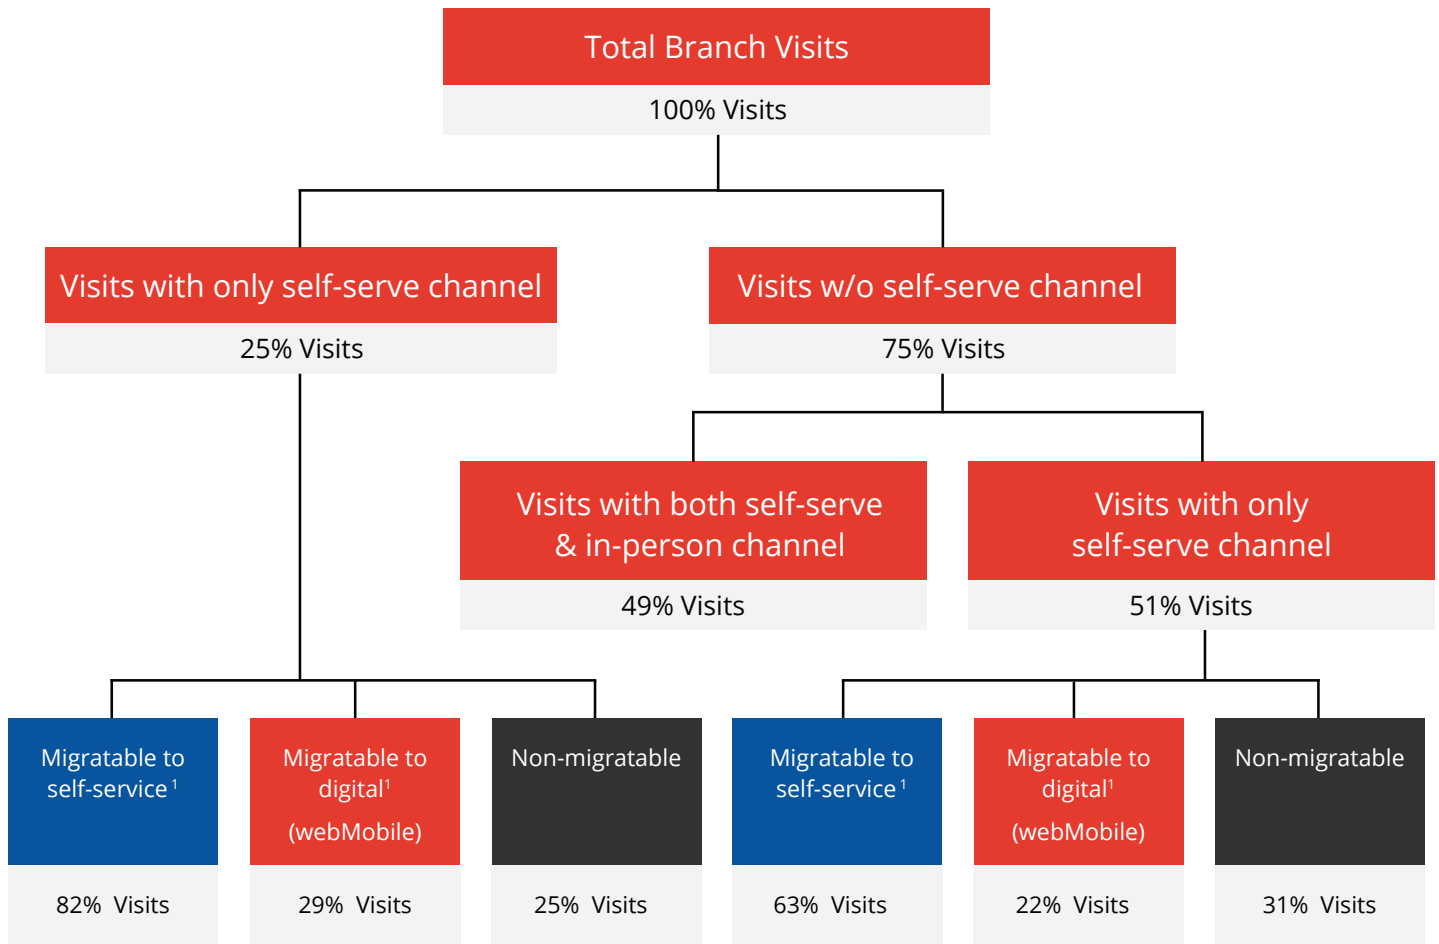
Total Branch Visits
100% Visits

Visits with only self-serve channel
25% Visits

Visits w/o self-serve channel
75% Visits

Visits with both self-serve & in-person channel
49% Visits

Visits with only self-serve channel
51% Visits

Migratable to self-service$^1$
82% Visits

Migratable to digital$^1$ (webMobile)
29% Visits

Non-migratable
25% Visits

Migratable to self-service$^1$
63% Visits

Migratable to digital$^1$ (webMobile)
22% Visits

Non-migratable
31% Visits